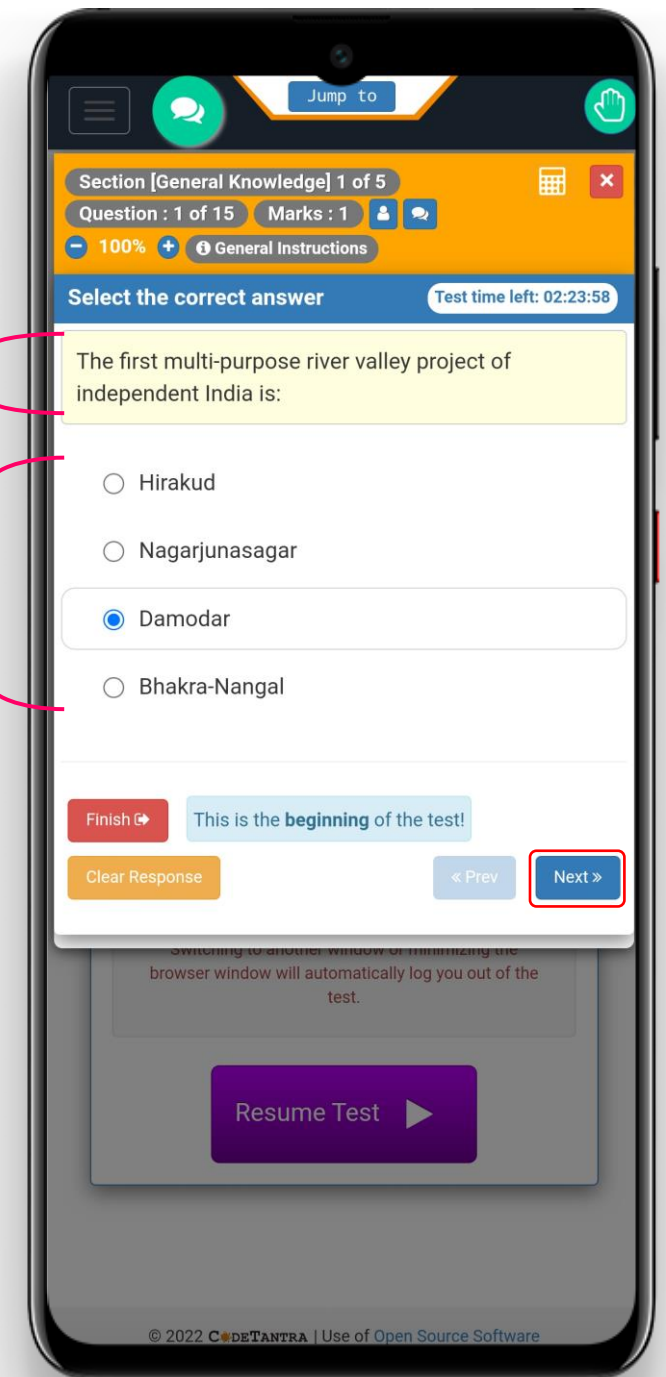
Jump to

Section [General Knowledge] 1 of 5
Question : 1 of 15 Marks : 1
100% General Instructions

Select the correct answer
Test time left: 02:23:58

The first multi-purpose river valley project of independent India is:

Hirakud

Nagarjunasagar

Damodar

Bhakra-Nangal

Finish
This is the beginning of the test!

Clear Response
« Prev
Next »

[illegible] browser window will automatically log you out of the test.

Resume Test

© 2022 CODETANTRA | Use of Open Source Software